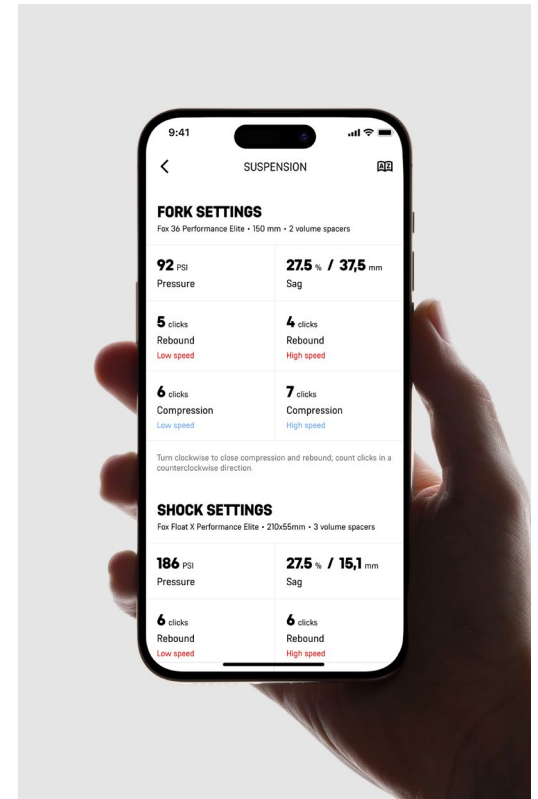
9:41

<
SUSPENSION

FORK SETTINGS
Fox 36 Performance Elite • 150 mm • 2 volume spacers

| | |
|---|---|
| 92 PSI<br>Pressure | 27.5 % / 37,5 mm<br>Sag |
| 5 clicks<br>Rebound<br>Low speed | 4 clicks<br>Rebound<br>High speed |
| 6 clicks<br>Compression<br>Low speed | 7 clicks<br>Compression<br>High speed |

Turn clockwise to close compression and rebound; count clicks in a counterclockwise direction.

SHOCK SETTINGS
Fox Float X Performance Elite • 210x55mm • 3 volume spacers

| | |
|---|---|
| 186 PSI<br>Pressure | 27.5 % / 15,1 mm<br>Sag |
| 6 clicks<br>Rebound<br>Low speed | 6 clicks<br>Rebound<br>High speed |